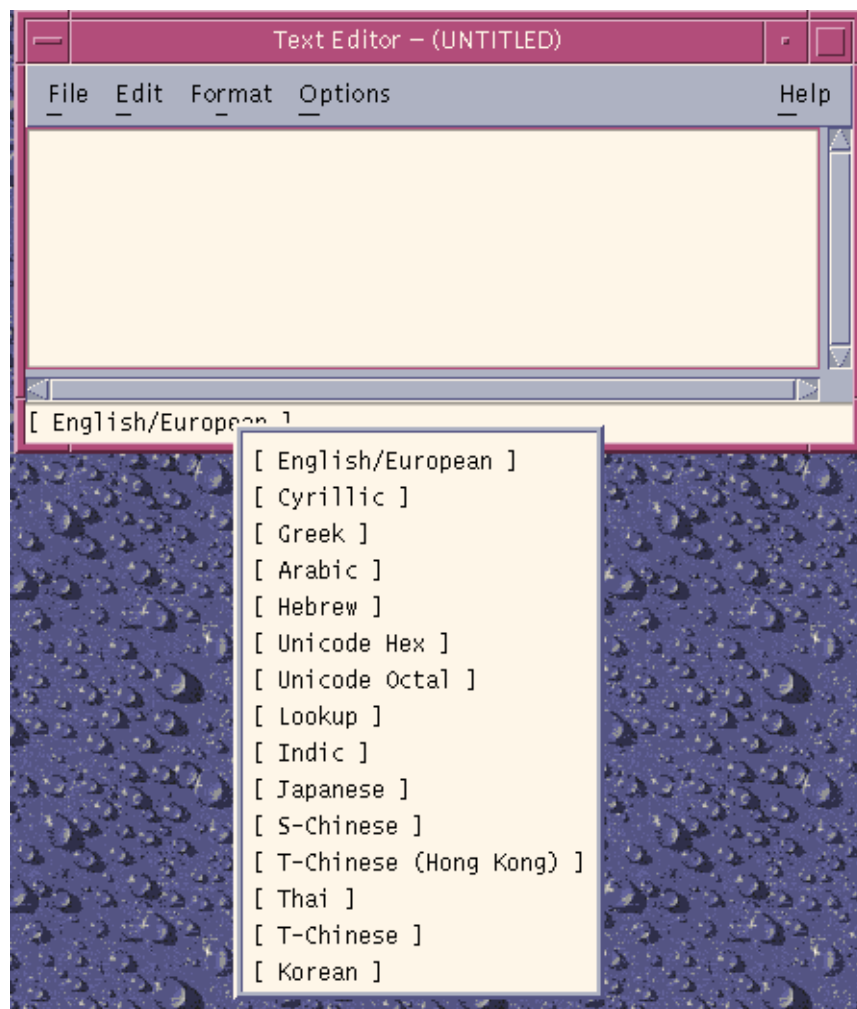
Text Editor – (UNTITLED)

File Edit Format Options Help

[ English/European ]

[ English/European ]
[ Cyrillic ]
[ Greek ]
[ Arabic ]
[ Hebrew ]
[ Unicode Hex ]
[ Unicode Octal ]
[ Lookup ]
[ Indic ]
[ Japanese ]
[ S-Chinese ]
[ T-Chinese (Hong Kong) ]
[ Thai ]
[ T-Chinese ]
[ Korean ]